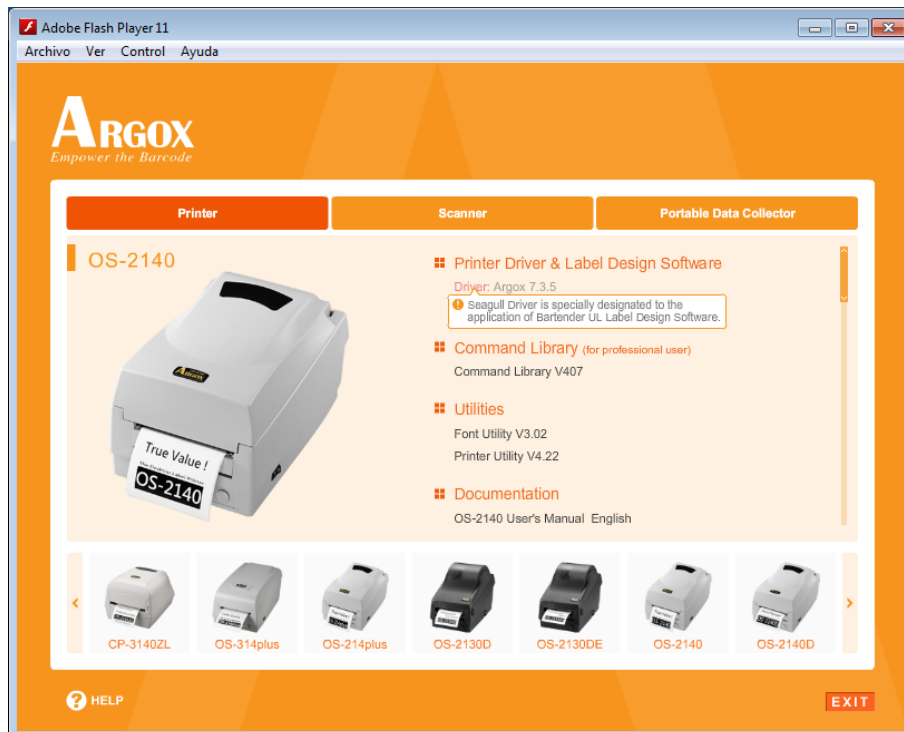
Adobe Flash Player 11
Archivo Ver Control Ayuda

ARGOX
Empower the Barcode

Printer
Scanner
Portable Data Collector

OS-2140

ARGOX
True Value !
OS-2140

Printer Driver & Label Design Software
Driver: Argox 7.3.5
Seagull Driver is specially designated to the application of Bartender UL Label Design Software.

Command Library (for professional user)
Command Library V407

Utilities
Font Utility V3.02
Printer Utility V4.22

Documentation
OS-2140 User's Manual English

‹
CP-3140ZL
OS-314plus
OS-214plus
OS-2130D
OS-2130DE
OS-2140
OS-2140D
›

HELP
EXIT